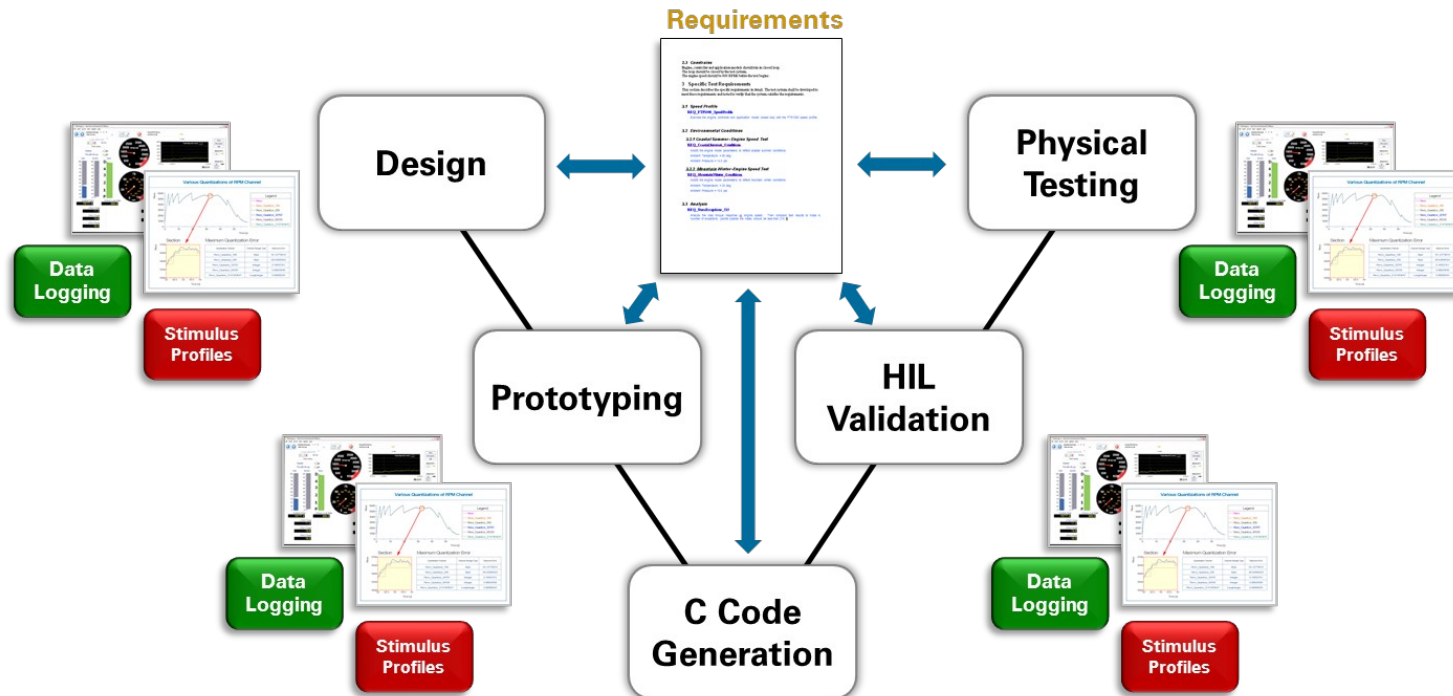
Requirements

Design

Physical Testing

Data Logging

Stimulus Profiles

Data Logging

Stimulus Profiles

Prototyping

HIL Validation

Data Logging

Stimulus Profiles

Data Logging

Stimulus Profiles

C Code Generation